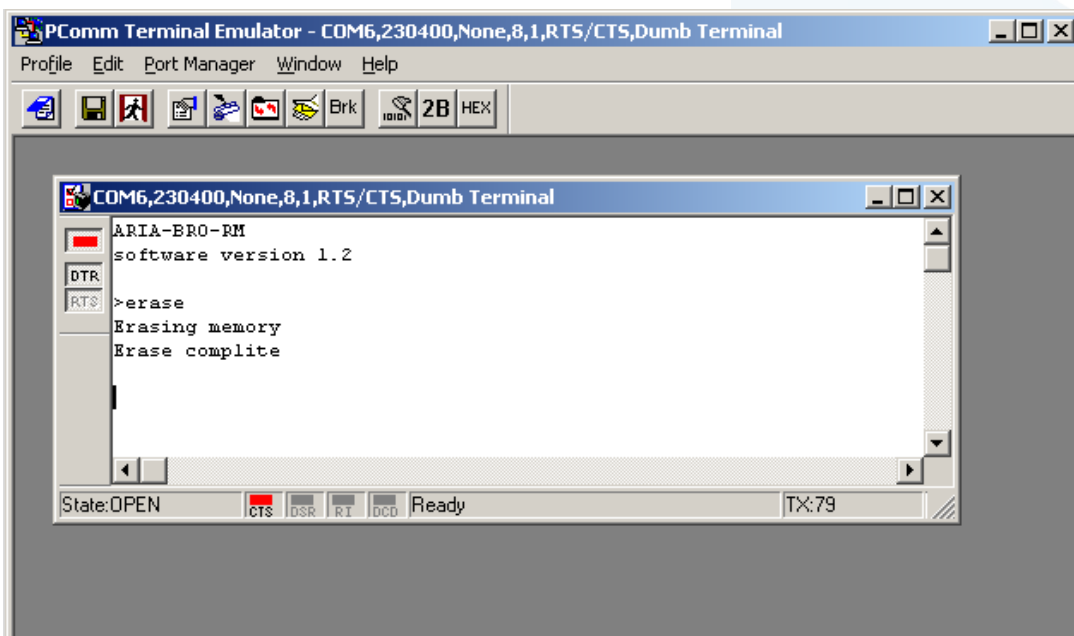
PComm Terminal Emulator - COM6,230400,None,8,1,RTS/CTS,Dumb Terminal

Profile Edit Port Manager Window Help

Brk 2B HEX

COM6,230400,None,8,1,RTS/CTS,Dumb Terminal

DTR
RTS

ARIA-BR0-RM
software version 1.2

>erase
Erasing memory
Erase complite

State:OPEN CTS DSR RI DCD Ready TX:79